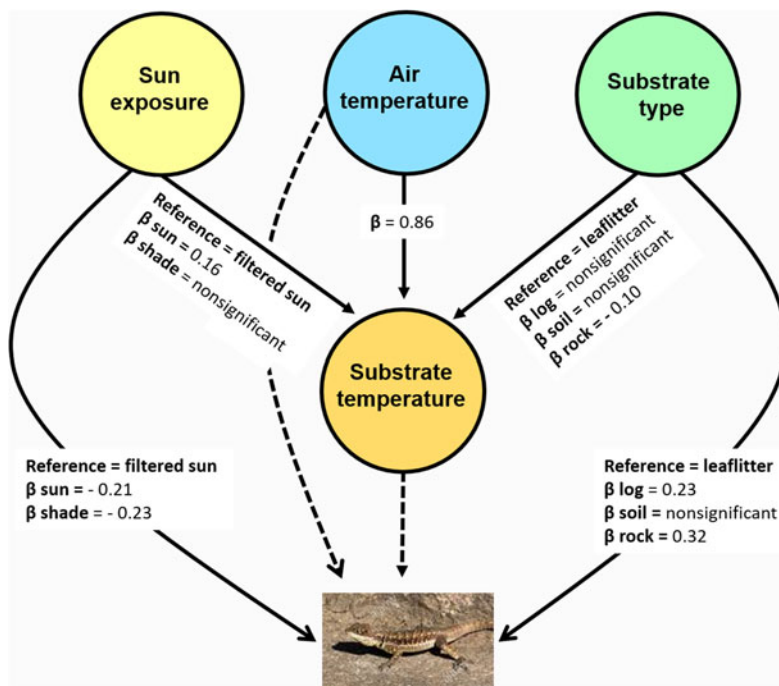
Sun exposure

Air temperature

Substrate type

Reference = filtered sun
β sun = 0.16
β shade = nonsignificant

β = 0.86

Reference = leaflitter
β log = nonsignificant
β soil = nonsignificant
β rock = - 0.10

Substrate temperature

Reference = filtered sun
β sun = - 0.21
β shade = - 0.23

Reference = leaflitter
β log = 0.23
β soil = nonsignificant
β rock = 0.32